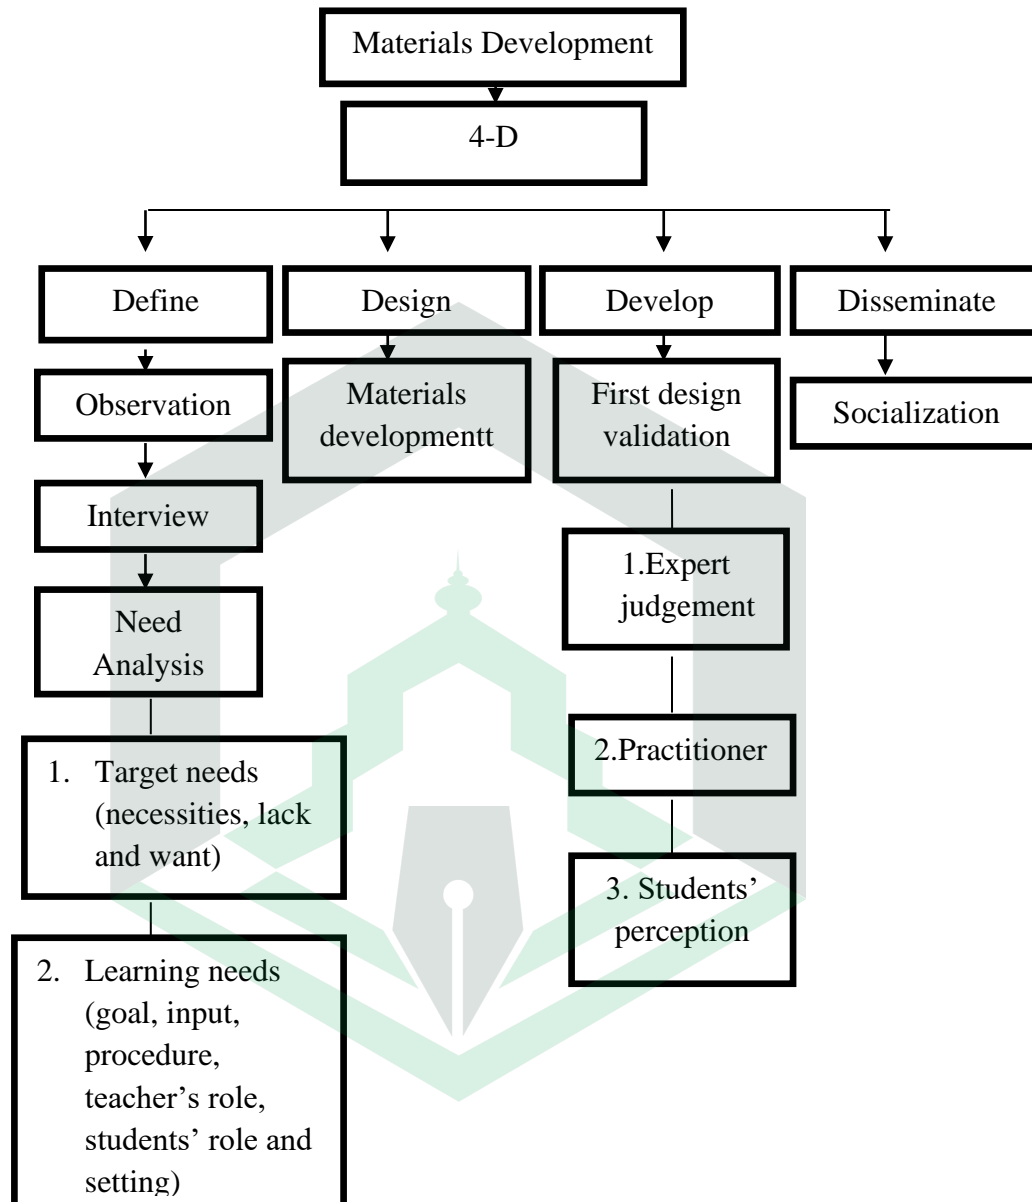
Materials Development

4-D

Define

Design

Develop

Disseminate

Observation

Materials developmentt

First design validation

Socialization

Interview

1.Expert judgement

Need Analysis

2.Practitioner

1. Target needs (necessities, lack and want)

3. Students' perception

2. Learning needs (goal, input, procedure, teacher's role, students' role and setting)